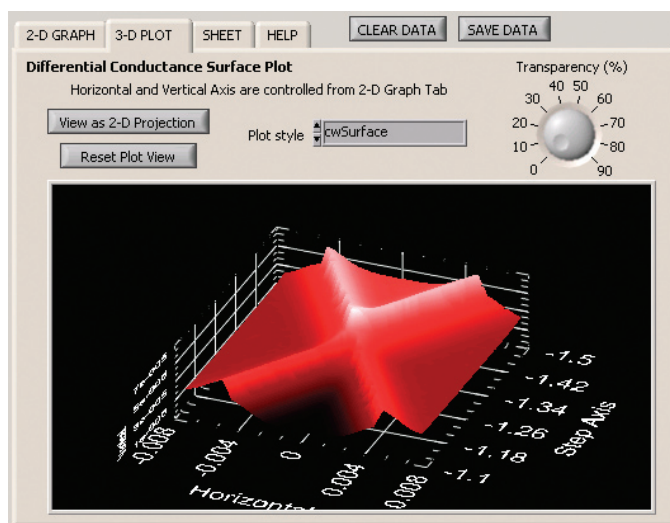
2-D GRAPH 3-D PLOT SHEET HELP

CLEAR DATA SAVE DATA

Differential Conductance Surface Plot

Horizontal and Vertical Axis are controlled from 2-D Graph Tab

Transparency (%)

View as 2-D Projection

Reset Plot View

Plot style cwSurface

0 10 20 30 40 50 60 70 80 90

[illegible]

-0.008 -0.004 0 0.004 0.008

Horizontal

-1.5 -1.42 -1.34 -1.26 -1.18 -1.1

Step Axis